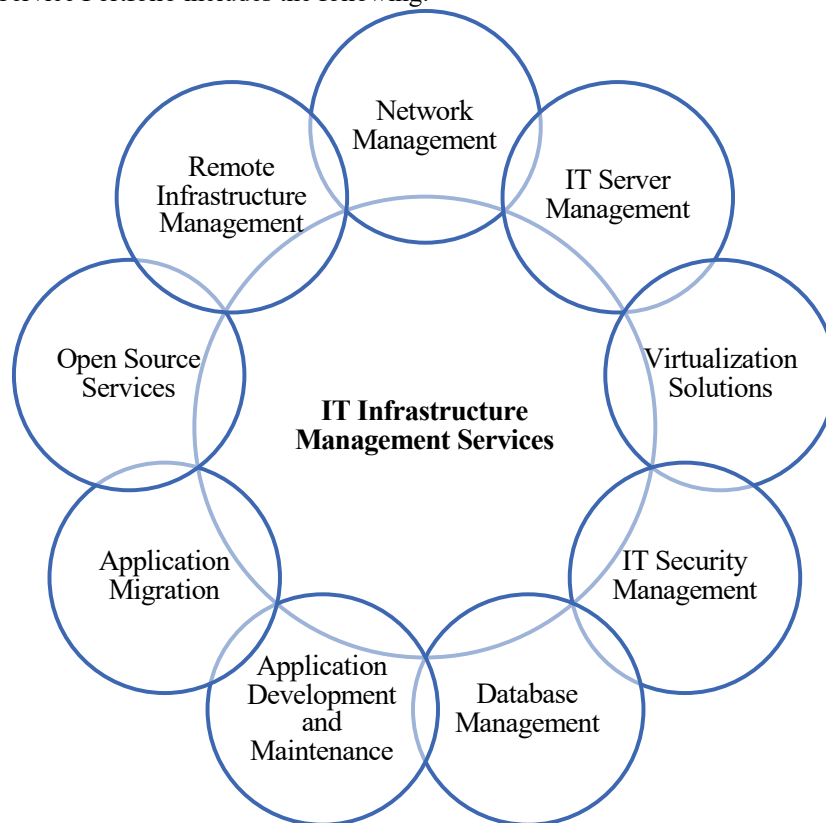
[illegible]

Network Management

IT Server Management

Virtualization Solutions

IT Security Management

Database Management

Application Development and Maintenance

Application Migration

Open Source Services

Remote Infrastructure Management

**IT Infrastructure Management Services**